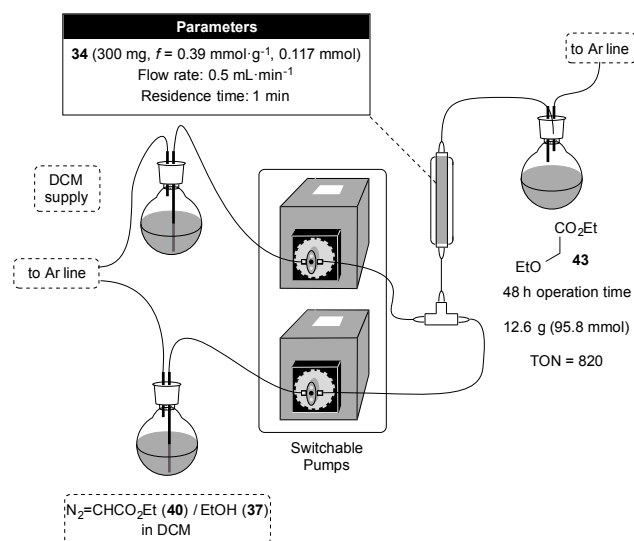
Parameters

**34** (300 mg, $f$ = 0.39 mmol·g$^{-1}$, 0.117 mmol)
Flow rate: 0.5 mL·min$^{-1}$
Residence time: 1 min

to Ar line

DCM supply

to Ar line

$CO_2Et$
EtO
**43**

48 h operation time

12.6 g (95.8 mmol)

TON = 820

Switchable Pumps

$N_2$=CHCO$_2$Et (**40**) / EtOH (**37**) in DCM